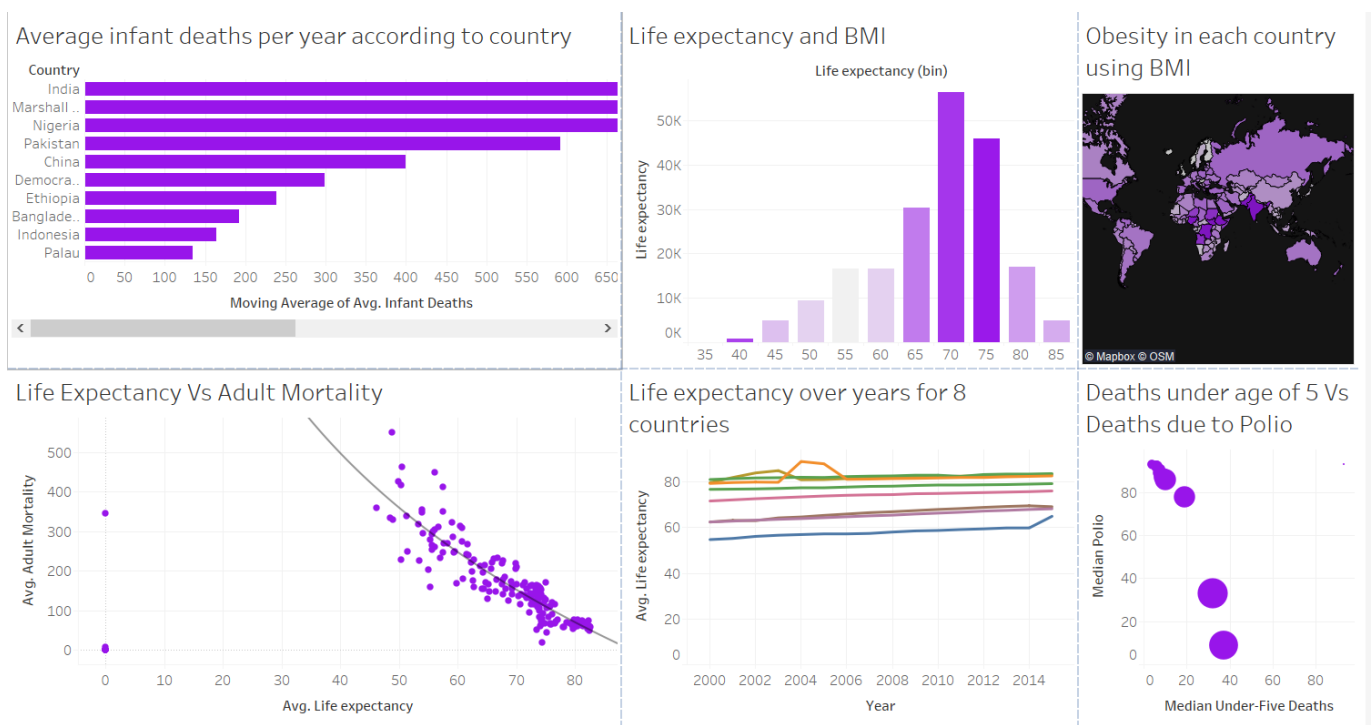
Average infant deaths per year according to country

Country
India
Marshall ..
Nigeria
Pakistan
China
Democra..
Ethiopia
Banglade..
Indonesia
Palau

0 50 100 150 200 250 300 350 400 450 500 550 600 650
Moving Average of Avg. Infant Deaths

Life expectancy and BMI

Life expectancy (bin)
Life expectancy
50K
40K
30K
20K
10K
0K
35 40 45 50 55 60 65 70 75 80 85

Obesity in each country using BMI

© Mapbox © OSM

Life Expectancy Vs Adult Mortality

Avg. Adult Mortality
500
400
300
200
100
0
0 10 20 30 40 50 60 70 80
Avg. Life expectancy

Life expectancy over years for 8 countries

Avg. Life expectancy
80
60
40
20
0
2000 2002 2004 2006 2008 2010 2012 2014
Year

Deaths under age of 5 Vs Deaths due to Polio

Median Polio
80
60
40
20
0
0 20 40 60 80
Median Under-Five Deaths